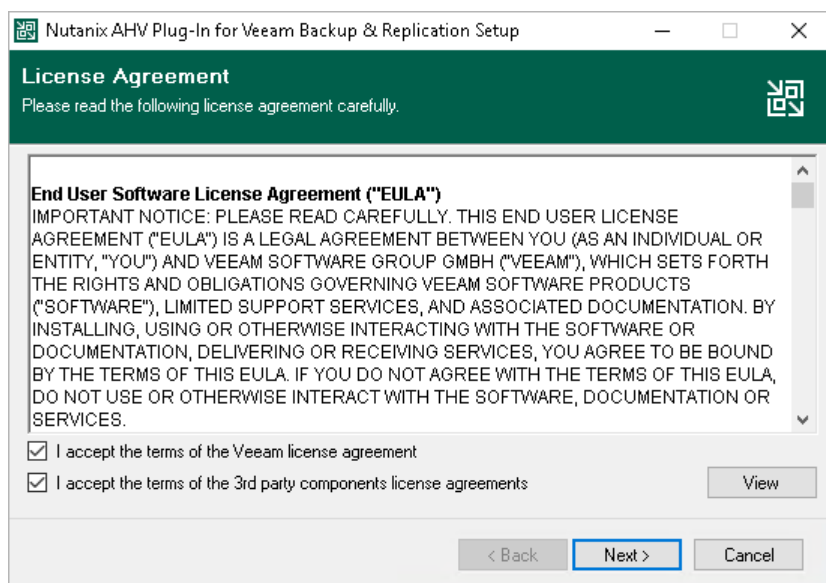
Nutanix AHV Plug-In for Veeam Backup & Replication Setup

License Agreement
Please read the following license agreement carefully.

End User Software License Agreement ("EULA")
IMPORTANT NOTICE: PLEASE READ CAREFULLY. THIS END USER LICENSE AGREEMENT ("EULA") IS A LEGAL AGREEMENT BETWEEN YOU (AS AN INDIVIDUAL OR ENTITY, "YOU") AND VEEAM SOFTWARE GROUP GMBH ("VEEAM"), WHICH SETS FORTH THE RIGHTS AND OBLIGATIONS GOVERNING VEEAM SOFTWARE PRODUCTS ("SOFTWARE"), LIMITED SUPPORT SERVICES, AND ASSOCIATED DOCUMENTATION. BY INSTALLING, USING OR OTHERWISE INTERACTING WITH THE SOFTWARE OR DOCUMENTATION, DELIVERING OR RECEIVING SERVICES, YOU AGREE TO BE BOUND BY THE TERMS OF THIS EULA. IF YOU DO NOT AGREE WITH THE TERMS OF THIS EULA, DO NOT USE OR OTHERWISE INTERACT WITH THE SOFTWARE, DOCUMENTATION OR SERVICES.

I accept the terms of the Veeam license agreement
I accept the terms of the 3rd party components license agreements
View

< Back
Next >
Cancel